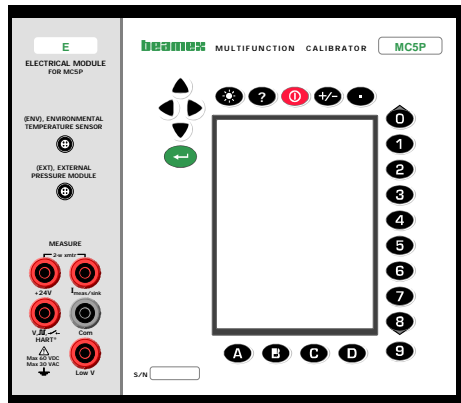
E

ELECTRICAL MODULE FOR MC5P

(ENV), ENVIRONMENTAL TEMPERATURE SENSOR

(EXT), EXTERNAL PRESSURE MODULE

MEASURE

2-w xmtr

+24V

$I_{meas/sink}$

V

HART®

Com

Max 60 VDC
Max 30 VAC

Low V

beamex MULTIFUNCTION CALIBRATOR MC5P

?

+/-

0
1
2
3
4
5
6
7
8
9

A
C
D

S/N